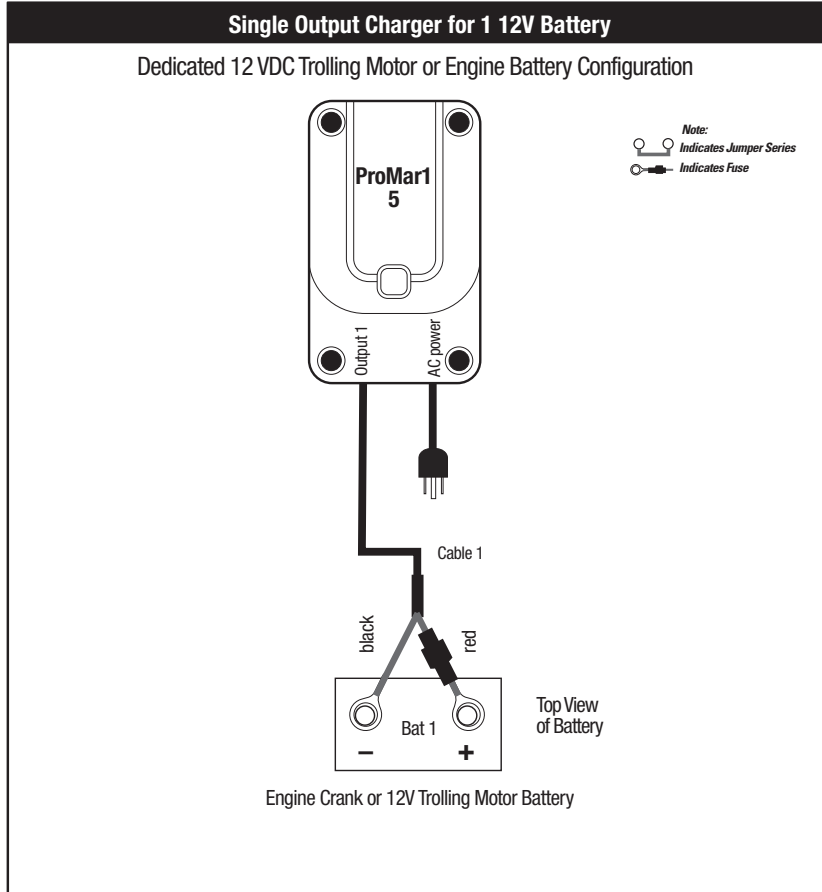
Single Output Charger for 1 12V Battery

Dedicated 12 VDC Trolling Motor or Engine Battery Configuration

Note:
Indicates Jumper Series
Indicates Fuse

ProMar1 5

Output 1
AC power

Cable 1

black
red

Bat 1
−
+

Top View of Battery

Engine Crank or 12V Trolling Motor Battery